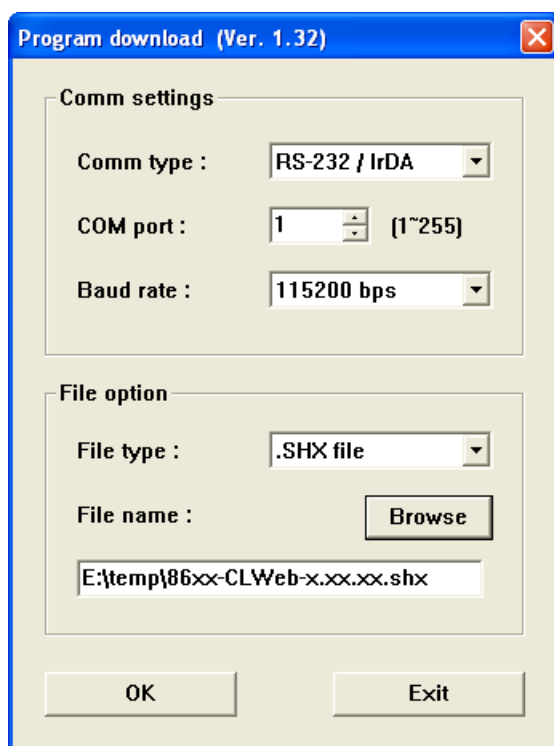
Program download (Ver. 1.32)

Comm settings

Comm type : RS-232 / IrDA

COM port : 1 (1~255)

Baud rate : 115200 bps

File option

File type : .SHX file

File name : Browse

E:\temp\86xx-CLWeb-x.xx.xx.shx

OK

Exit